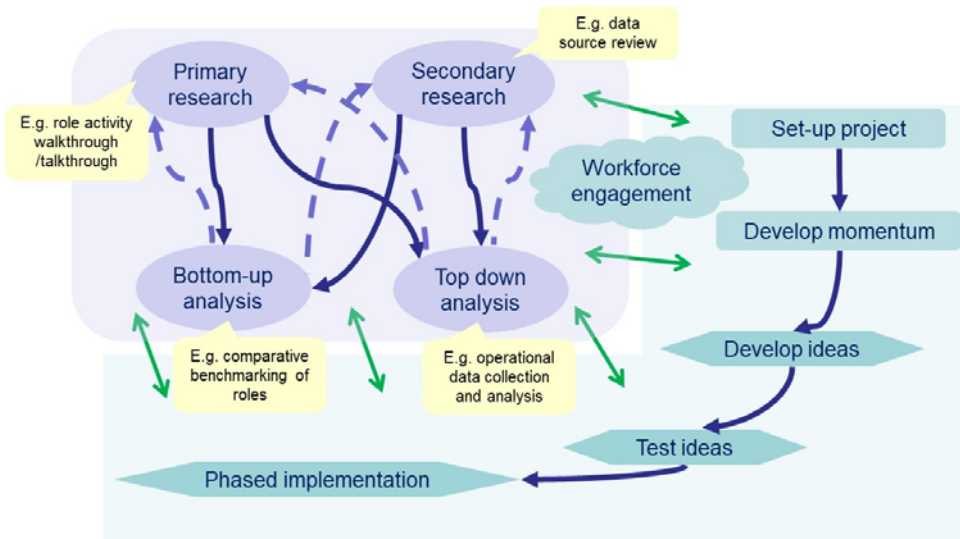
E.g. data source review

Primary research

Secondary research

E.g. role activity walkthrough /talkthrough

Set-up project

Workforce engagement

Develop momentum

Bottom-up analysis

Top down analysis

E.g. comparative benchmarking of roles

E.g. operational data collection and analysis

Develop ideas

Test ideas

Phased implementation